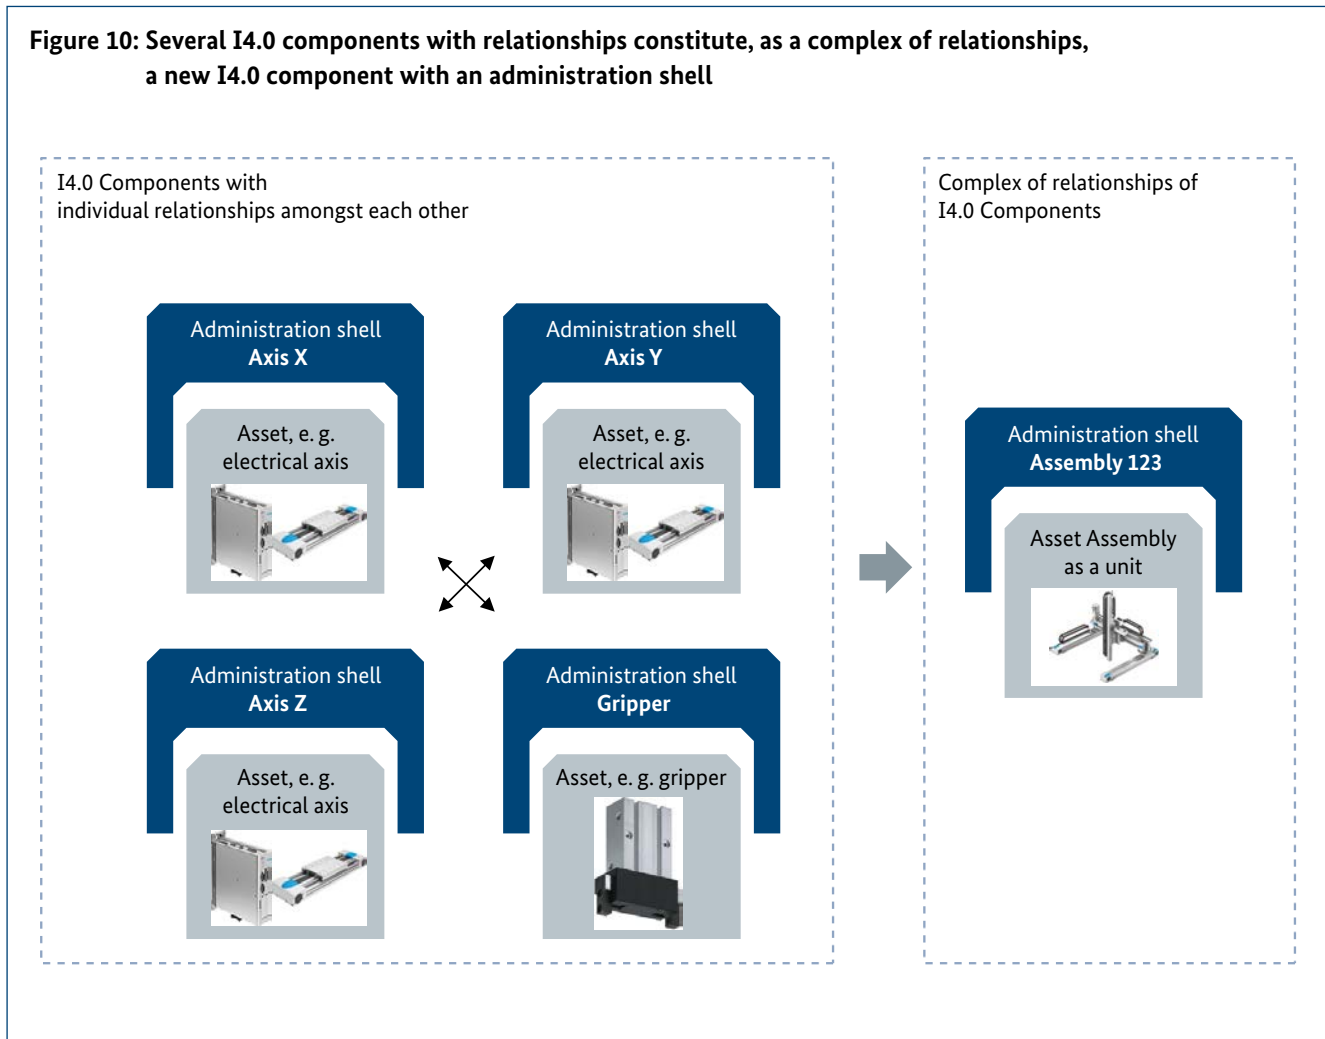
**Figure 10: Several I4.0 components with relationships constitute, as a complex of relationships, a new I4.0 component with an administration shell**

I4.0 Components with individual relationships amongst each other

Administration shell
**Axis X**

Asset, e. g. electrical axis

Administration shell
**Axis Y**

Asset, e. g. electrical axis

Administration shell
**Axis Z**

Asset, e. g. electrical axis

Administration shell
**Gripper**

Asset, e. g. gripper

Complex of relationships of I4.0 Components

Administration shell
**Assembly 123**

Asset Assembly as a unit